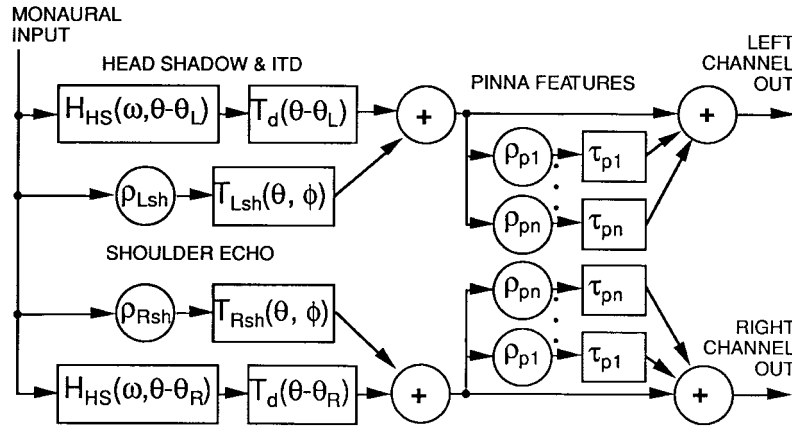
MONAURAL INPUT

HEAD SHADOW & ITD

$H_{HS}(\omega,\theta-\theta_L)$

$T_d(\theta-\theta_L)$

+

PINNA FEATURES

LEFT CHANNEL OUT

+

$\rho_{p1}$

$\tau_{p1}$

$\rho_{Lsh}$

$T_{Lsh}(\theta, \phi)$

$\rho_{pn}$

$\tau_{pn}$

SHOULDER ECHO

$\rho_{Rsh}$

$T_{Rsh}(\theta, \phi)$

$\rho_{pn}$

$\tau_{pn}$

RIGHT CHANNEL OUT

$\rho_{p1}$

$\tau_{p1}$

$H_{HS}(\omega,\theta-\theta_R)$

$T_d(\theta-\theta_R)$

+

+